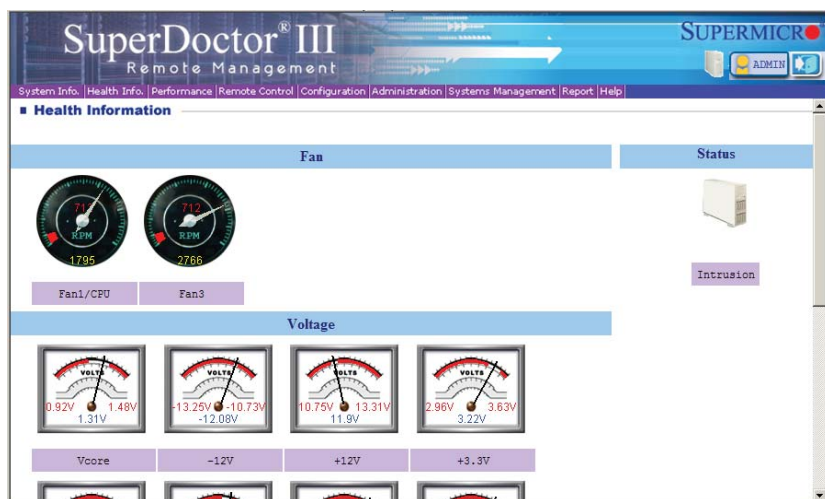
SuperDoctor® III
Remote Management

SUPERMICRO

ADMIN

System Info. | Health Info. | Performance | Remote Control | Configuration | Administration | Systems Management | Report | Help

Health Information

Fan

Status

712
RPM
1795

712
RPM
2766

Fan1/CPU

Fan3

Intrusion

Voltage

VOLTS
0.92V 1.48V
1.31V

VOLTS
-13.25V -10.73V
-12.08V

VOLTS
10.75V 13.31V
11.9V

VOLTS
2.96V 3.63V
3.22V

Vcore

-12V

+12V

+3.3V